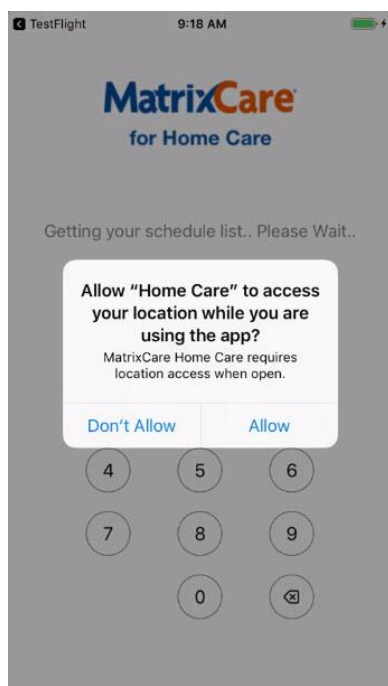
TestFlight 9:18 AM

MatrixCare
for Home Care

Getting your schedule list.. Please Wait..

Allow “Home Care” to access your location while you are using the app?
MatrixCare Home Care requires location access when open.

Don’t Allow
Allow

4 5 6
7 8 9
0